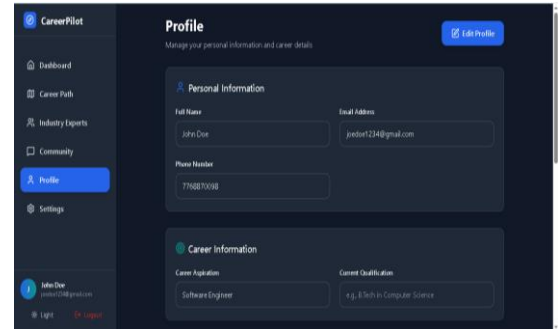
CareerPilot

Dashboard
Career Path
Industry Experts
Community
Profile
Settings

J John Doe
joedoe1234@gmail.com

Light Logout

Profile
Manage your personal information and career details

Edit Profile

Personal Information

Full Name
John Doe

Email Address
joedoe1234@gmail.com

Phone Number
7768870098

Career Information

Career Aspiration
Software Engineer

Current Qualification
e.g., B.Tech in Computer Science